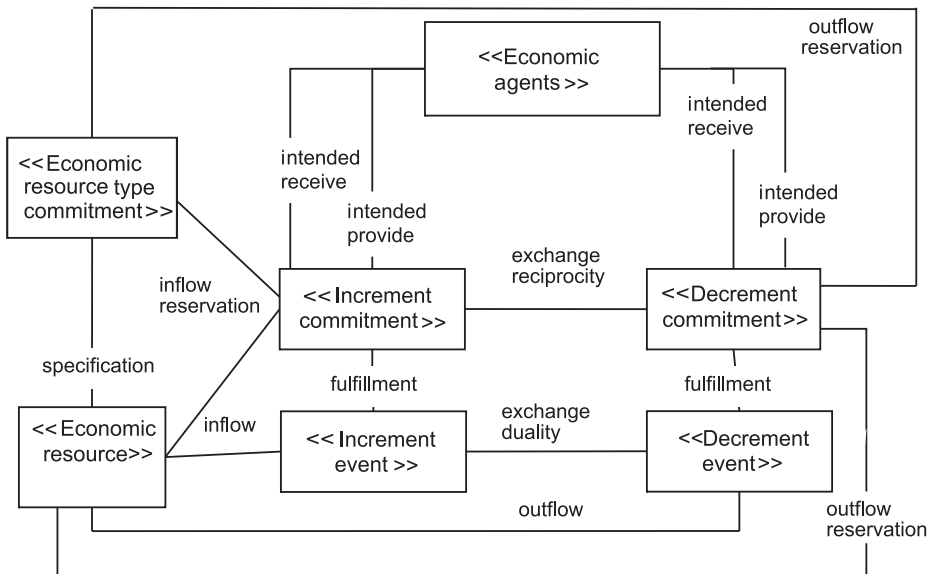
outflow reservation

<<Economic agents >>

intended receive

intended provide

intended receive

intended provide

<<Economic resource type commitment>>

inflow reservation

<< Increment commitment >>

exchange reciprocity

<<Decrement commitment>>

specification

fulfillment

fulfillment

<< Economic resource>>

inflow

<< Increment event >>

exchange duality

<<Decrement event>>

outflow

outflow reservation